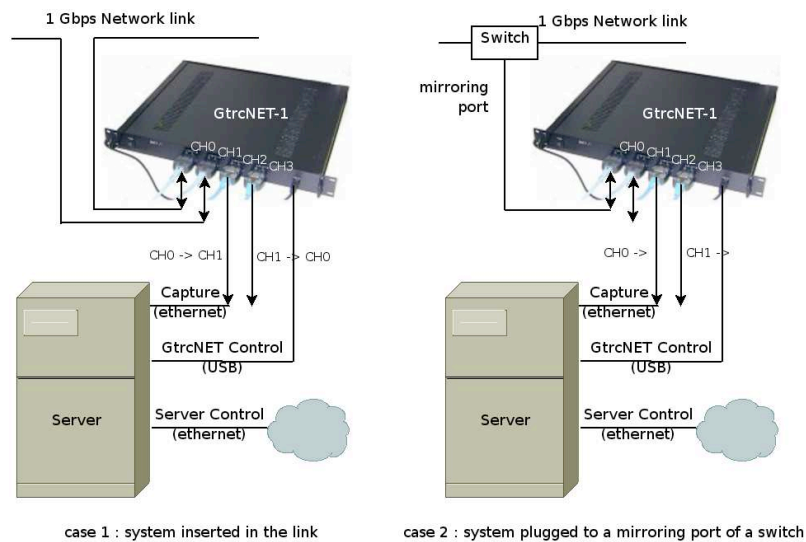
1 Gbps Network link

GtrcNET-1

CH0 CH1 CH2 CH3

CH0 -> CH1

CH1 -> CH0

Capture (ethernet)

GtrcNET Control (USB)

Server

Server Control (ethernet)

case 1 : system inserted in the link

Switch

1 Gbps Network link

mirroring port

GtrcNET-1

CH0 CH1 CH2 CH3

CH0 ->

CH1 ->

Capture (ethernet)

GtrcNET Control (USB)

Server

Server Control (ethernet)

case 2 : system plugged to a mirroring port of a switch